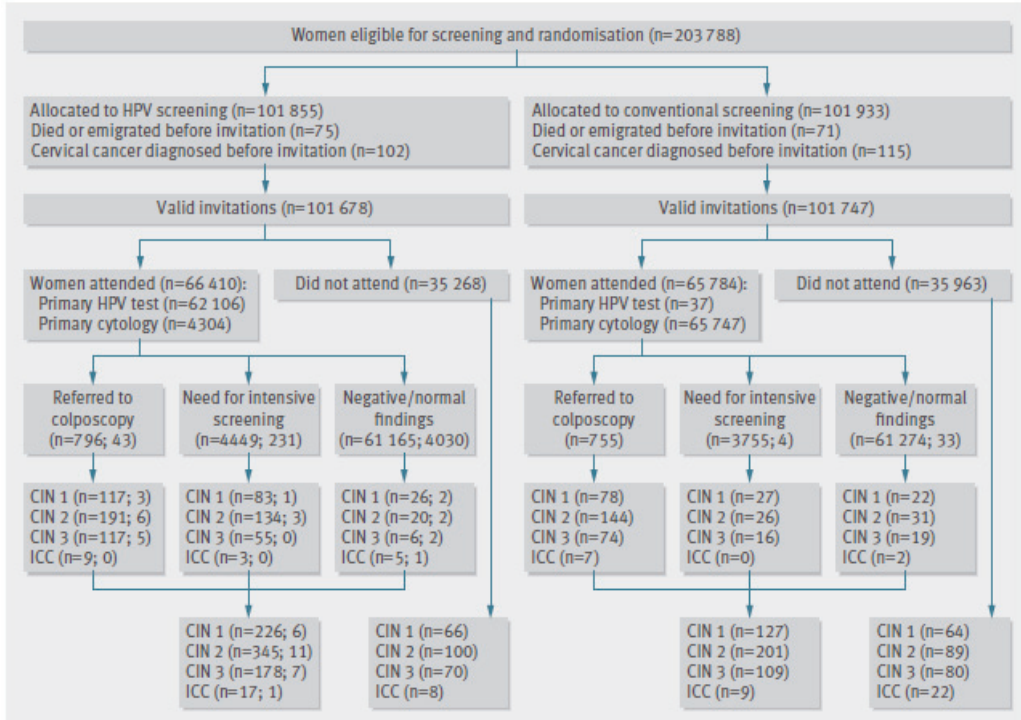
Women eligible for screening and randomisation (n=203 788)

Allocated to HPV screening (n=101 855)
Died or emigrated before invitation (n=75)
Cervical cancer diagnosed before invitation (n=102)

Valid invitations (n=101 678)

Women attended (n=66 410):
Primary HPV test (n=62 106)
Primary cytology (n=4304)

Did not attend (n=35 268)

Referred to colposcopy (n=796; 43)

Need for intensive screening (n=4449; 231)

Negative/normal findings (n=61 165; 4030)

CIN 1 (n=117; 3)
CIN 2 (n=191; 6)
CIN 3 (n=117; 5)
ICC (n=9; 0)

CIN 1 (n=83; 1)
CIN 2 (n=134; 3)
CIN 3 (n=55; 0)
ICC (n=3; 0)

CIN 1 (n=26; 2)
CIN 2 (n=20; 2)
CIN 3 (n=6; 2)
ICC (n=5; 1)

CIN 1 (n=226; 6)
CIN 2 (n=345; 11)
CIN 3 (n=178; 7)
ICC (n=17; 1)

CIN 1 (n=66)
CIN 2 (n=100)
CIN 3 (n=70)
ICC (n=8)

Allocated to conventional screening (n=101 933)
Died or emigrated before invitation (n=71)
Cervical cancer diagnosed before invitation (n=115)

Valid invitations (n=101 747)

Women attended (n=65 784):
Primary HPV test (n=37)
Primary cytology (n=65 747)

Did not attend (n=35 963)

Referred to colposcopy (n=755)

Need for intensive screening (n=3755; 4)

Negative/normal findings (n=61 274; 33)

CIN 1 (n=78)
CIN 2 (n=144)
CIN 3 (n=74)
ICC (n=7)

CIN 1 (n=27)
CIN 2 (n=26)
CIN 3 (n=16)
ICC (n=0)

CIN 1 (n=22)
CIN 2 (n=31)
CIN 3 (n=19)
ICC (n=2)

CIN 1 (n=127)
CIN 2 (n=201)
CIN 3 (n=109)
ICC (n=9)

CIN 1 (n=64)
CIN 2 (n=89)
CIN 3 (n=80)
ICC (n=22)